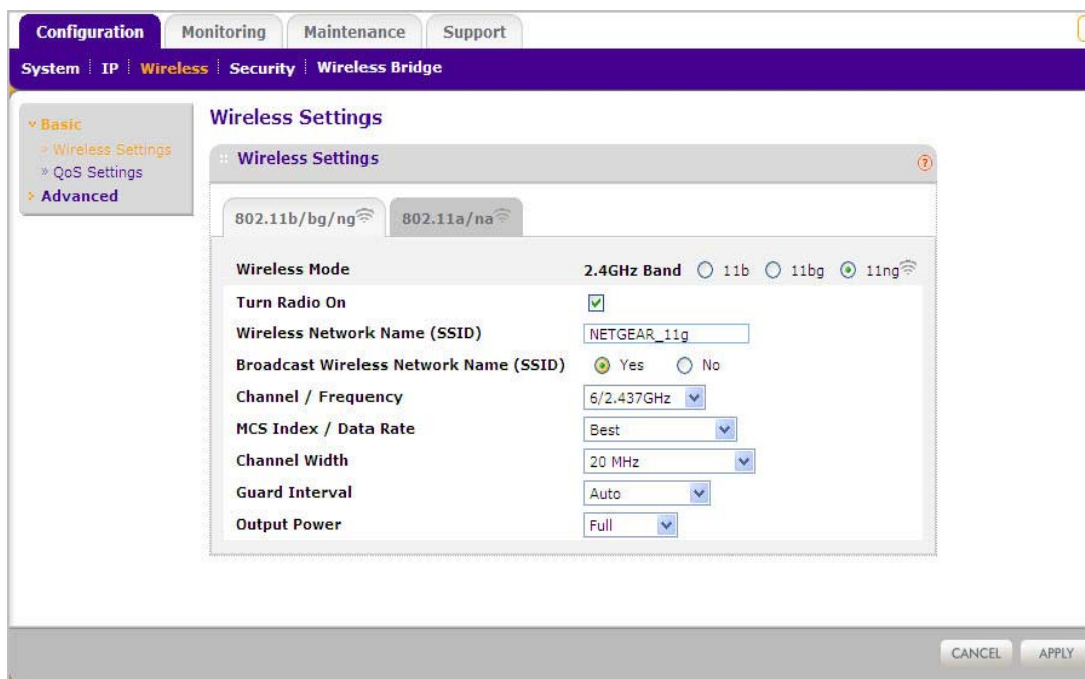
Configuration Monitoring Maintenance Support

System | IP | Wireless | Security | Wireless Bridge

Basic
Wireless Settings
QoS Settings
Advanced

Wireless Settings

Wireless Settings

802.11b/bg/ng 802.11a/na

| | |
|---|---|
| Wireless Mode | 2.4GHz Band ○ 11b ○ 11bg ⊙ 11ng |
| Turn Radio On | ☑ |
| Wireless Network Name (SSID) | NETGEAR_11g |
| Broadcast Wireless Network Name (SSID) | ⊙ Yes ○ No |
| Channel / Frequency | 6/2.437GHz |
| MCS Index / Data Rate | Best |
| Channel Width | 20 MHz |
| Guard Interval | Auto |
| Output Power | Full |

CANCEL APPLY